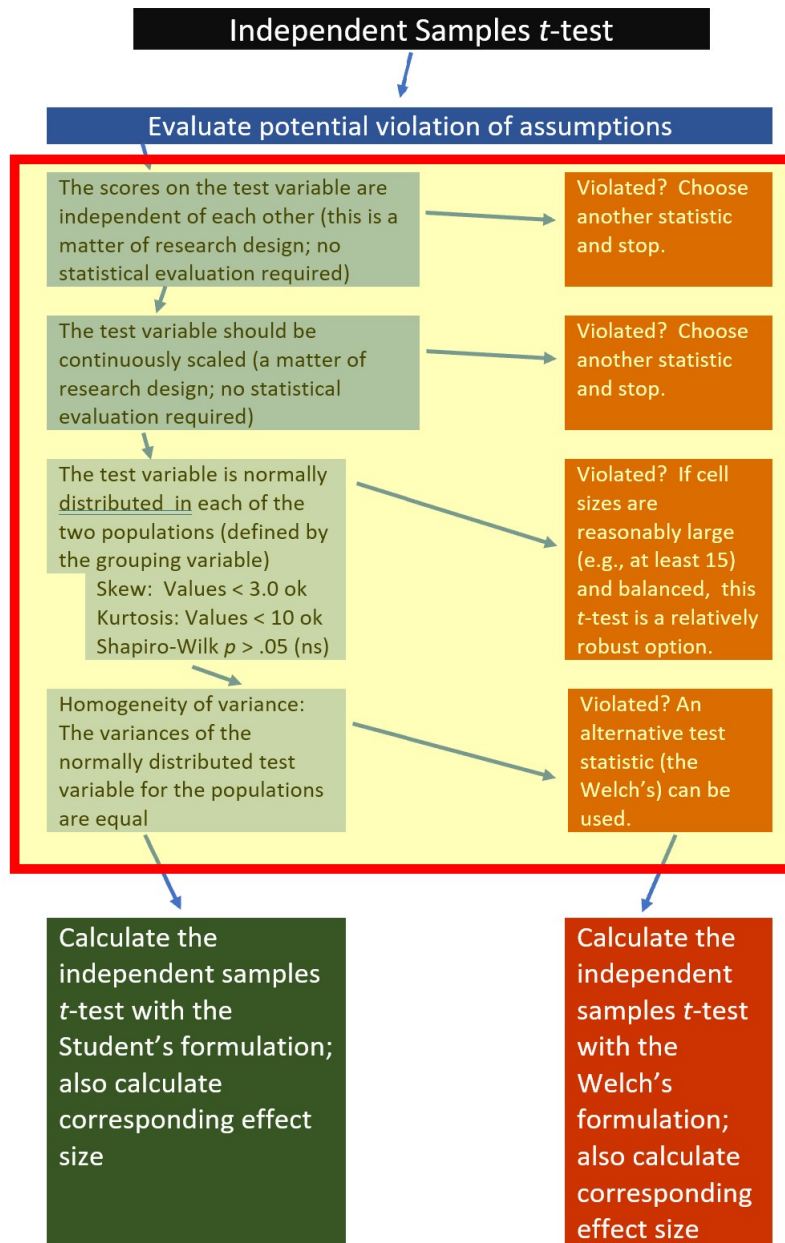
Independent Samples *t*-test

Evaluate potential violation of assumptions

The scores on the test variable are independent of each other (this is a matter of research design; no statistical evaluation required)

Violated? Choose another statistic and stop.

The test variable should be continuously scaled (a matter of research design; no statistical evaluation required)

Violated? Choose another statistic and stop.

The test variable is normally distributed in each of the two populations (defined by the grouping variable)

Skew: Values < 3.0 ok
Kurtosis: Values < 10 ok
Shapiro-Wilk *p* > .05 (ns)

Violated? If cell sizes are reasonably large (e.g., at least 15) and balanced, this *t*-test is a relatively robust option.

Homogeneity of variance: The variances of the normally distributed test variable for the populations are equal

Violated? An alternative test statistic (the Welch's) can be used.

Calculate the independent samples *t*-test with the Student's formulation; also calculate corresponding effect size

Calculate the independent samples *t*-test with the Welch's formulation; also calculate corresponding effect size